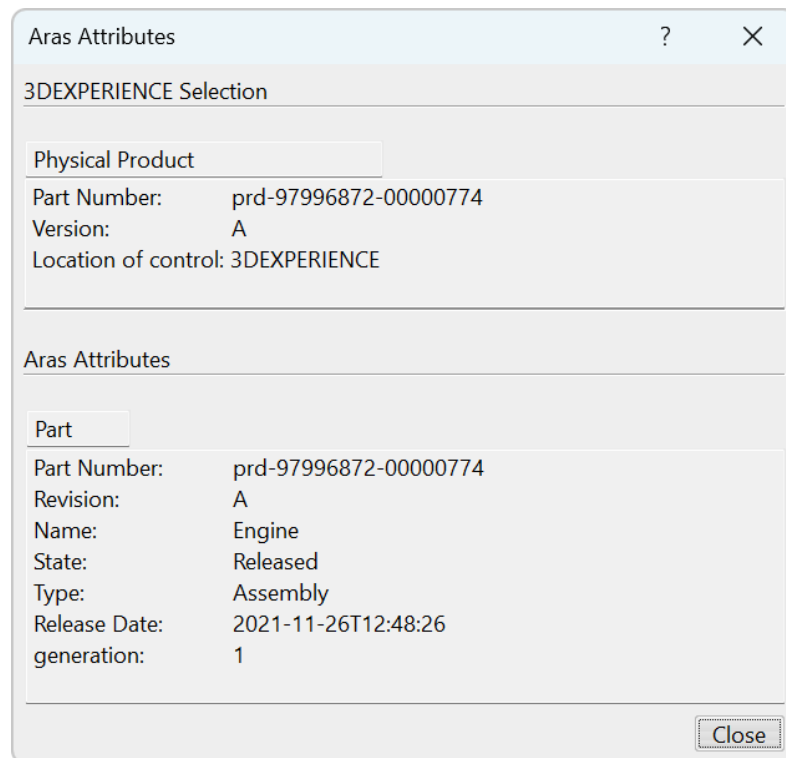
Aras Attributes ? ×

3DEXPERIENCE Selection

Physical Product

Part Number: prd-97996872-00000774
Version: A
Location of control: 3DEXPERIENCE

Aras Attributes

Part

Part Number: prd-97996872-00000774
Revision: A
Name: Engine
State: Released
Type: Assembly
Release Date: 2021-11-26T12:48:26
generation: 1

Close